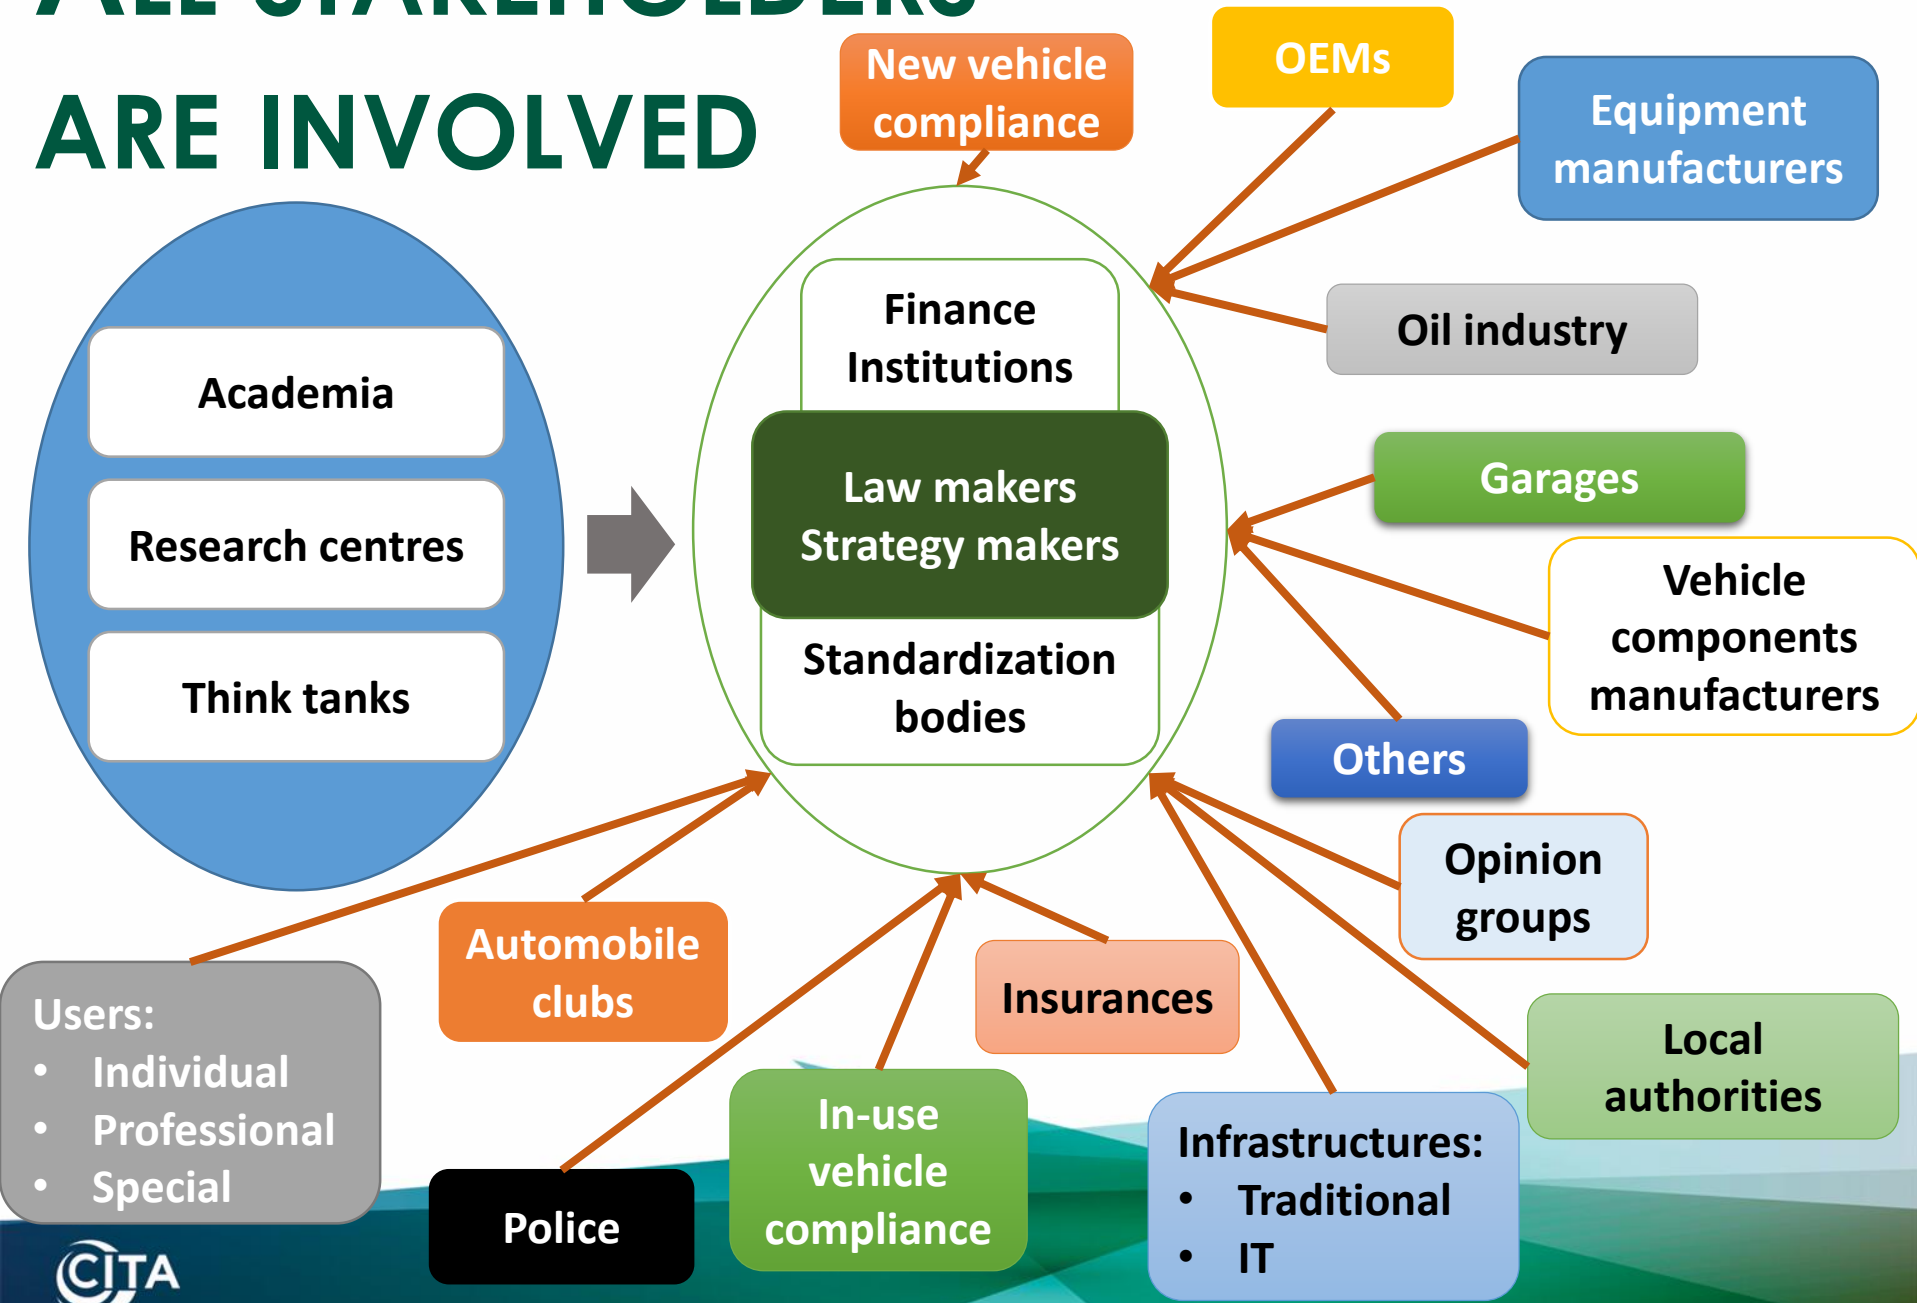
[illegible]
ARE INVOLVED

New vehicle compliance

OEMs

Equipment manufacturers

Academia

Research centres

Think tanks

Finance Institutions

Law makers
Strategy makers

Standardization bodies

Oil industry

Garages

Vehicle components manufacturers

Others

Opinion groups

Local authorities

Users:
• Individual
• Professional
• Special

Automobile clubs

Insurances

Police

In-use vehicle compliance

Infrastructures:
• Traditional
• IT

CITA